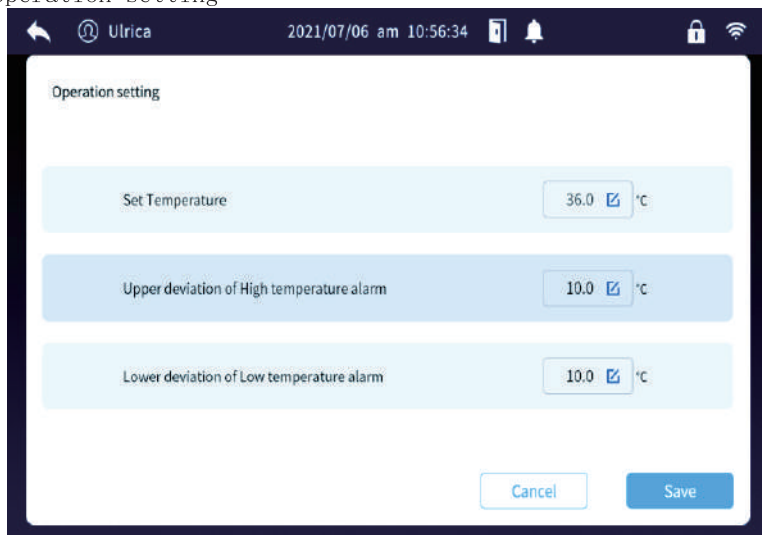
peration setting

Ulrica 2021/07/06 am 10:56:34

Operation setting

Set Temperature 36.0 °C

Upper deviation of High temperature alarm 10.0 °C

Lower deviation of Low temperature alarm 10.0 °C

Cancel Save